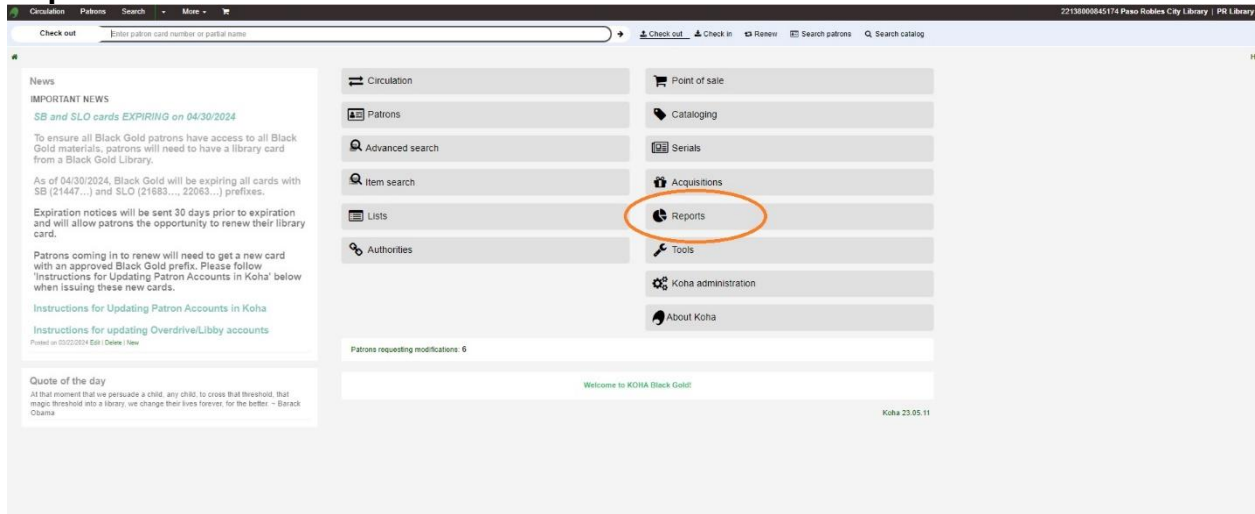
Circulation Patrons Search More

22138000845174 Paso Robles City Library | PR Library

Check out Enter patron card number or partial name

Check out Check in Renew Search patrons Search catalog

News

IMPORTANT NEWS

SB and SLO cards EXPIRING on 04/30/2024

To ensure all Black Gold patrons have access to all Black Gold materials, patrons will need to have a library card from a Black Gold Library.

As of 04/30/2024, Black Gold will be expiring all cards with SB (21447...) and SLO (21683..., 22063...) prefixes.

Expiration notices will be sent 30 days prior to expiration and will allow patrons the opportunity to renew their library card.

Patrons coming in to renew will need to get a new card with an approved Black Gold prefix. Please follow 'Instructions for Updating Patron Accounts in Koha' below when issuing these new cards.

Instructions for Updating Patron Accounts in Koha

Instructions for updating Overdrive/Libby accounts

Posted on 03/22/2024 Edit | Delete | New

Quote of the day

At that moment that we persuade a child, any child, to cross that threshold, that magic threshold into a library, we change their lives forever, for the better. ~ Barack Obama

Circulation

Patrons

Advanced search

Item search

Lists

Authorities

Point of sale

Cataloging

Serials

Acquisitions

Reports

Tools

Koha administration

About Koha

Patrons requesting modifications: 6

Welcome to KOHA Black Gold!

Koha 23.05.11